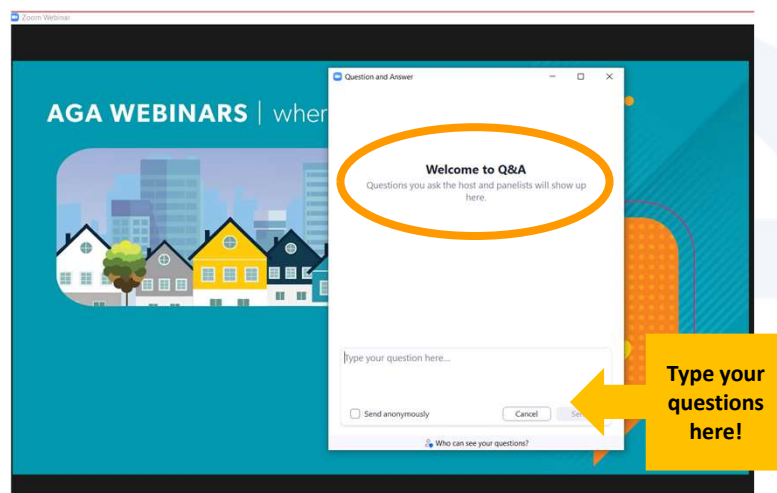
Zoom Webinar

AGA WEBINARS | wher

Question and Answer

Welcome to Q&A

Questions you ask the host and panelists will show up here.

Type your question here...

Send anonymously

Cancel

Se

Who can see your questions?

Type your questions here!